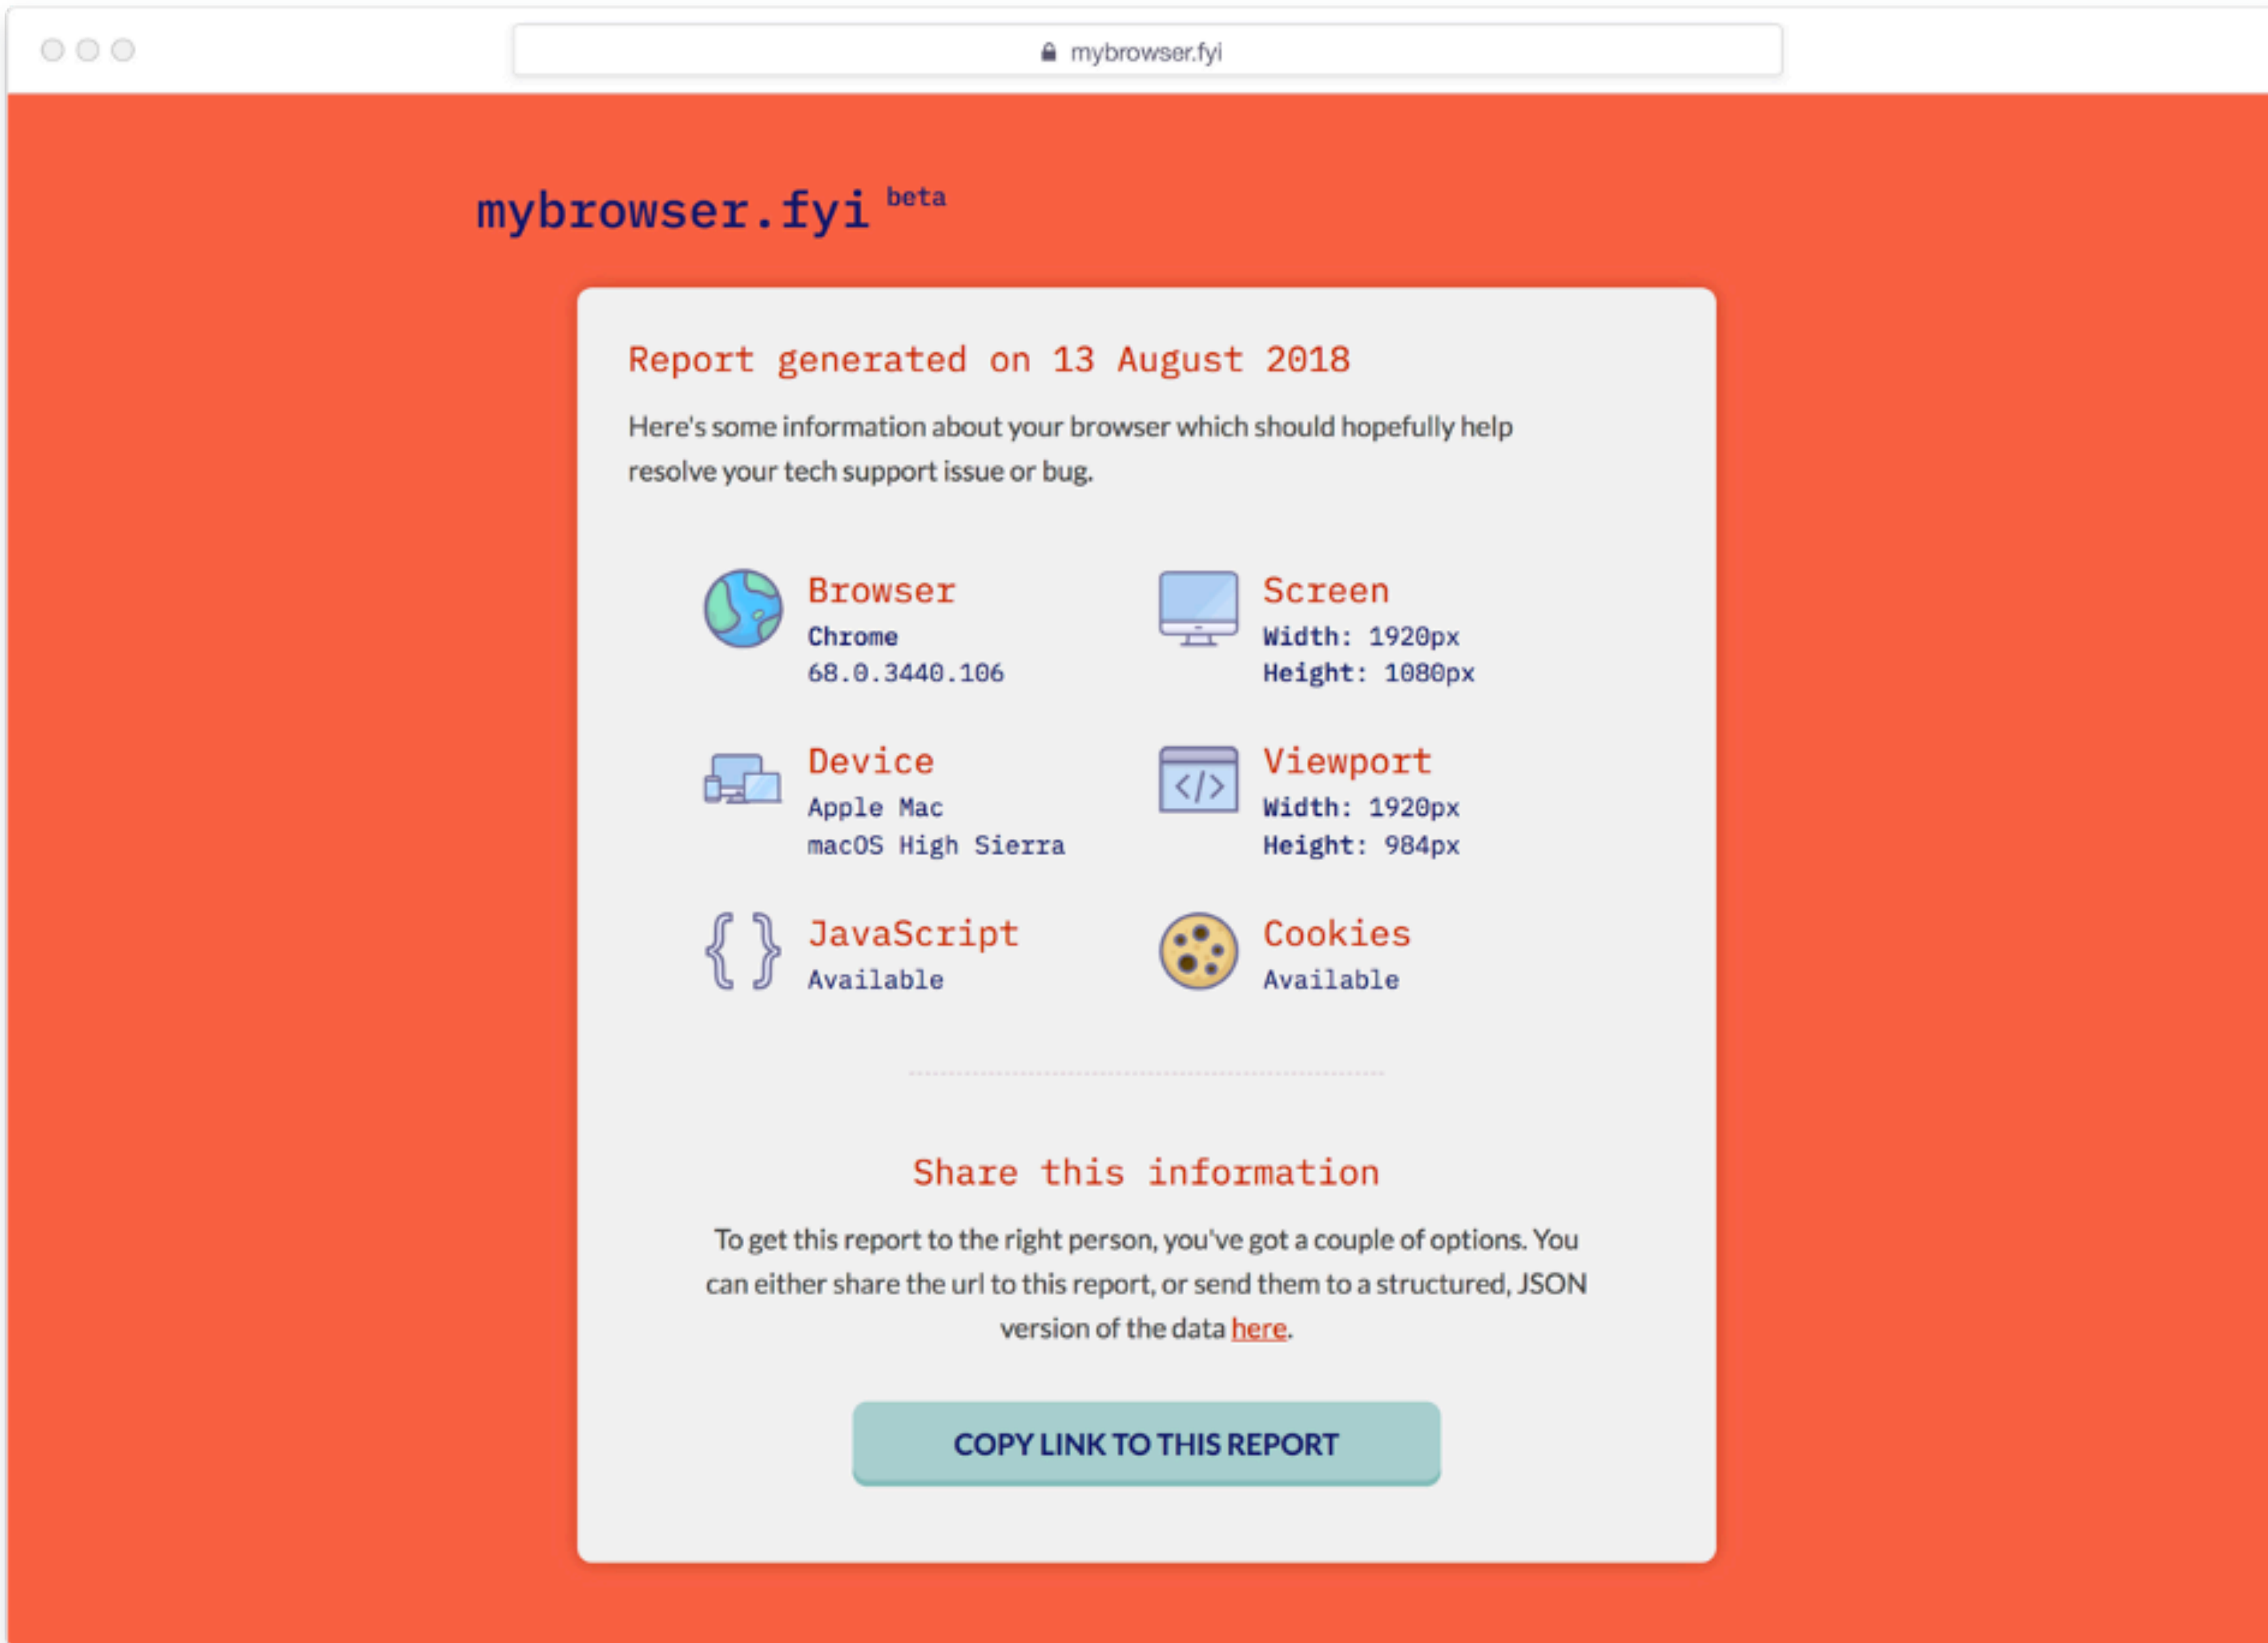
mybrowser.fyi

mybrowser.fyi beta

Report generated on 13 August 2018

Here's some information about your browser which should hopefully help resolve your tech support issue or bug.

Browser
Chrome
68.0.3440.106

Screen
Width: 1920px
Height: 1080px

Device
Apple Mac
macOS High Sierra

Viewport
Width: 1920px
Height: 984px

JavaScript
Available

Cookies
Available

Share this information

To get this report to the right person, you've got a couple of options. You can either share the url to this report, or send them to a structured, JSON version of the data here.

COPY LINK TO THIS REPORT